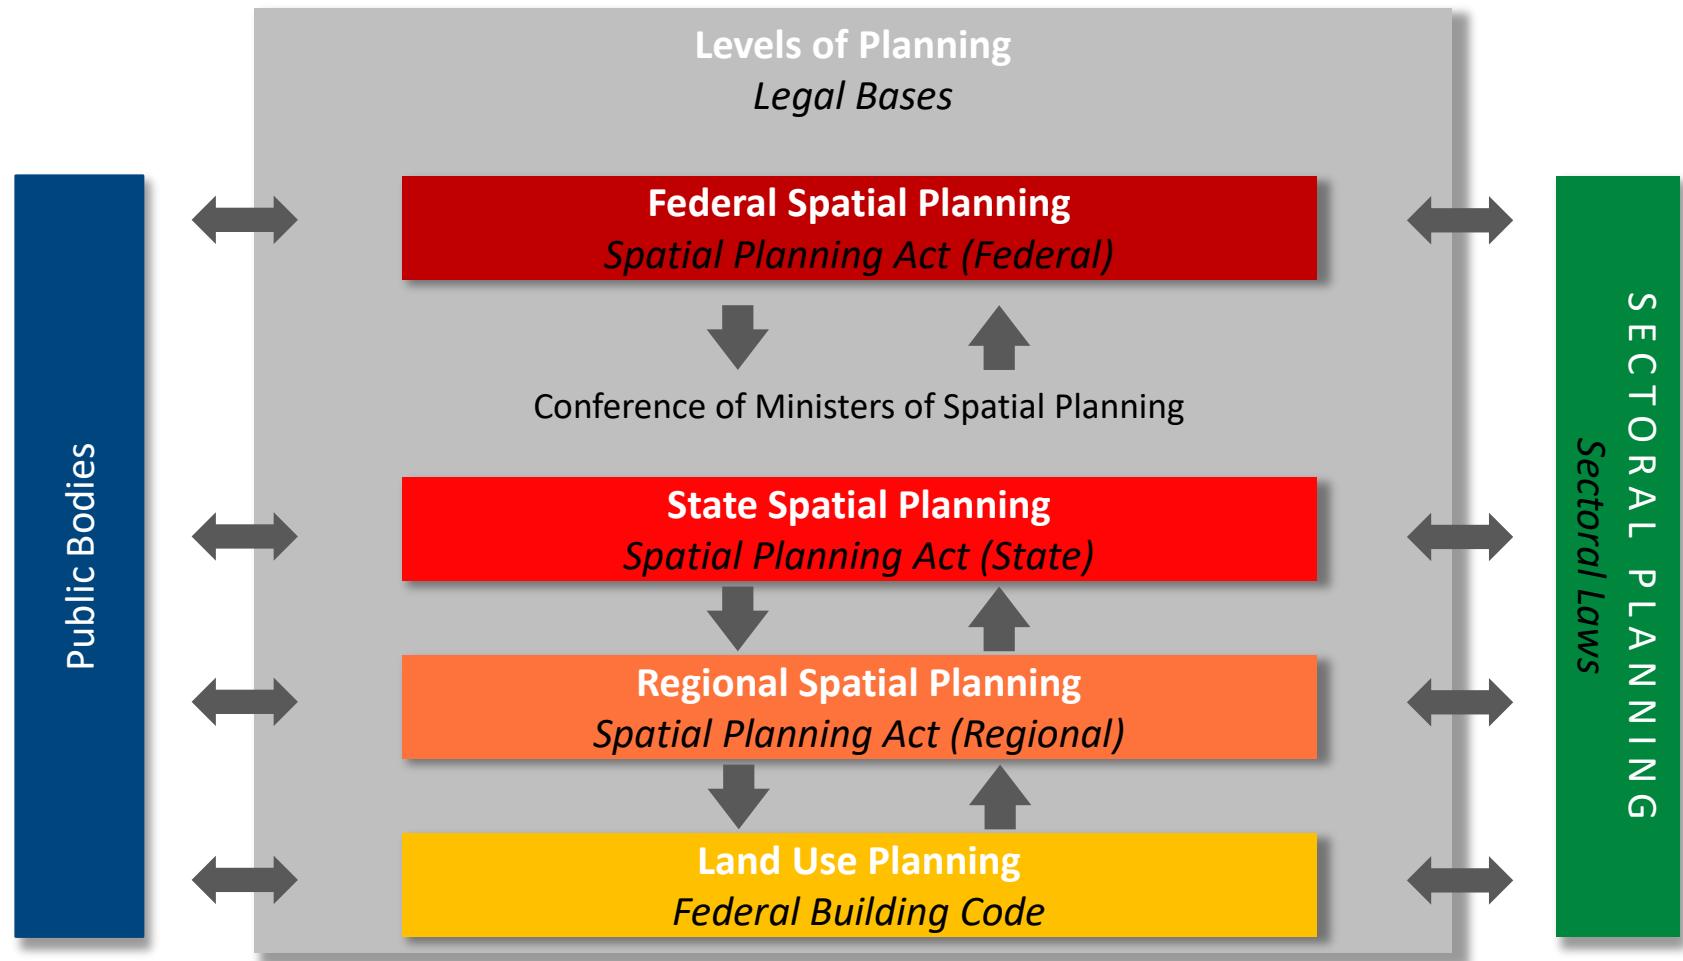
Public Bodies

Levels of Planning
Legal Bases

Federal Spatial Planning
Spatial Planning Act (Federal)

Conference of Ministers of Spatial Planning

State Spatial Planning
Spatial Planning Act (State)

Regional Spatial Planning
Spatial Planning Act (Regional)

Land Use Planning
Federal Building Code

SECTORAL PLANNING
Sectoral Laws